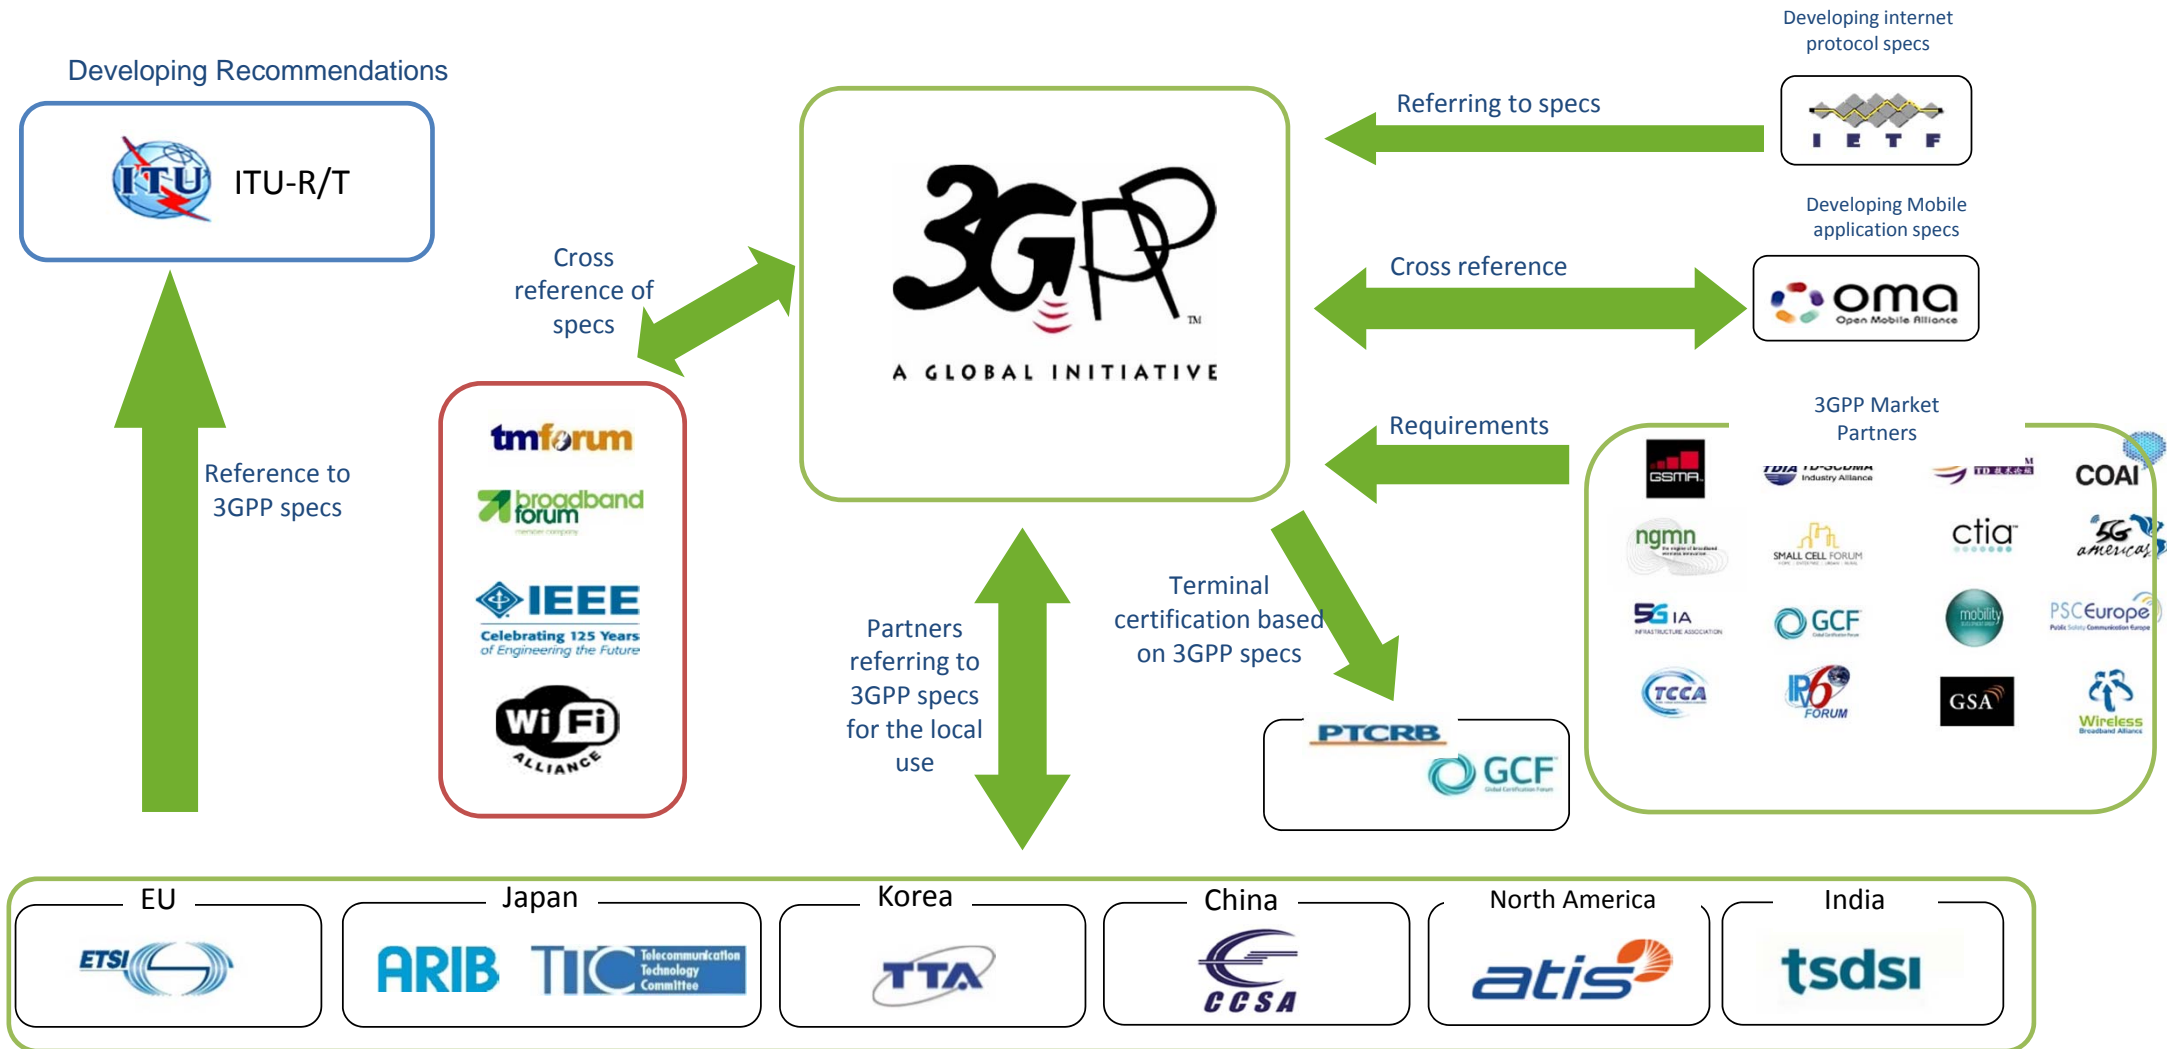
Developing internet protocol specs

Developing Recommendations

ITU

ITU-R/T

Referring to specs

I E T F

3GPP

A GLOBAL INITIATIVE

Cross reference of specs

Developing Mobile application specs

Cross reference

oma
Open Mobile Alliance

tmforum

broadband forum

IEEE
Celebrating 125 Years of Engineering the Future

Wi Fi
ALLIANCE

Reference to 3GPP specs

Requirements

3GPP Market Partners

GSMA

TDIA TD-SCDMA Industry Alliance

COAI

ngmn

SMALL CELL FORUM

ctia

5G americas

5G IA

GCF

mobility

PSCEurope

TCCA

IPv6 FORUM

GSA

Wireless Broadband Alliance

Terminal certification based on 3GPP specs

Partners referring to 3GPP specs for the local use

PTCRB

GCF

EU

ETSI

Japan

ARIB

TTC Telecommunication Technology Committee

Korea

TTA

China

CCSA

North America

atis

India

tsdsi